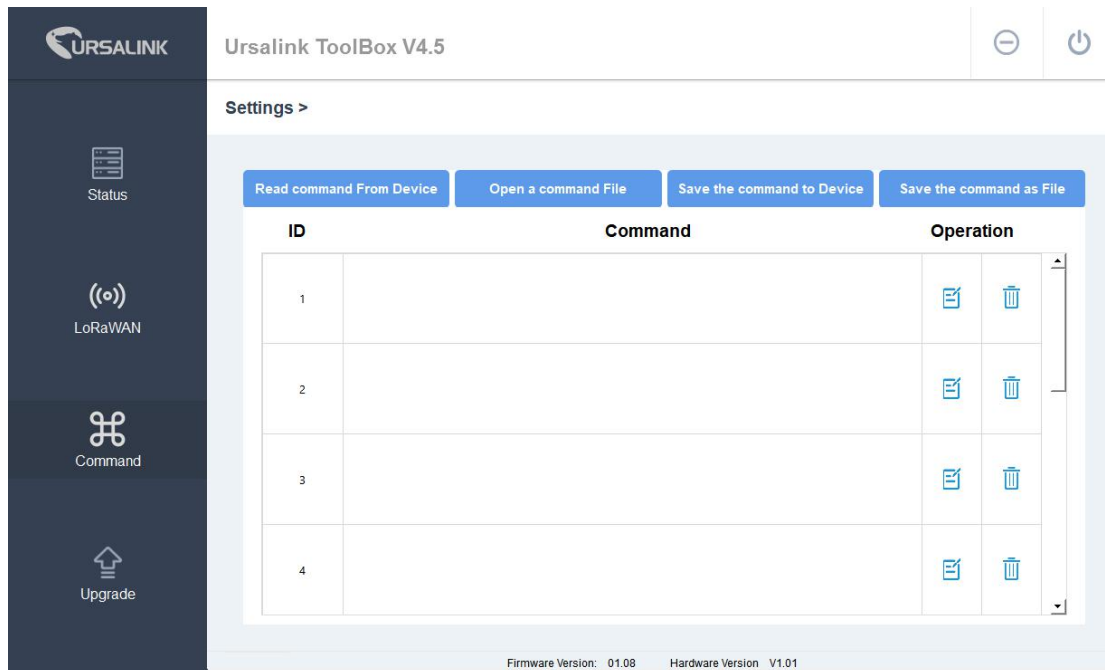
URSALINK

Ursalink ToolBox V4.5

Status

LoRaWAN

Command

Upgrade

Settings >

Read command From Device | Open a command File | Save the command to Device | Save the command as File

| ID | Command | Operation |
|---|---|---|
| 1 | | |
| 2 | | |
| 3 | | |
| 4 | | |

Firmware Version: 01.08 Hardware Version V1.01